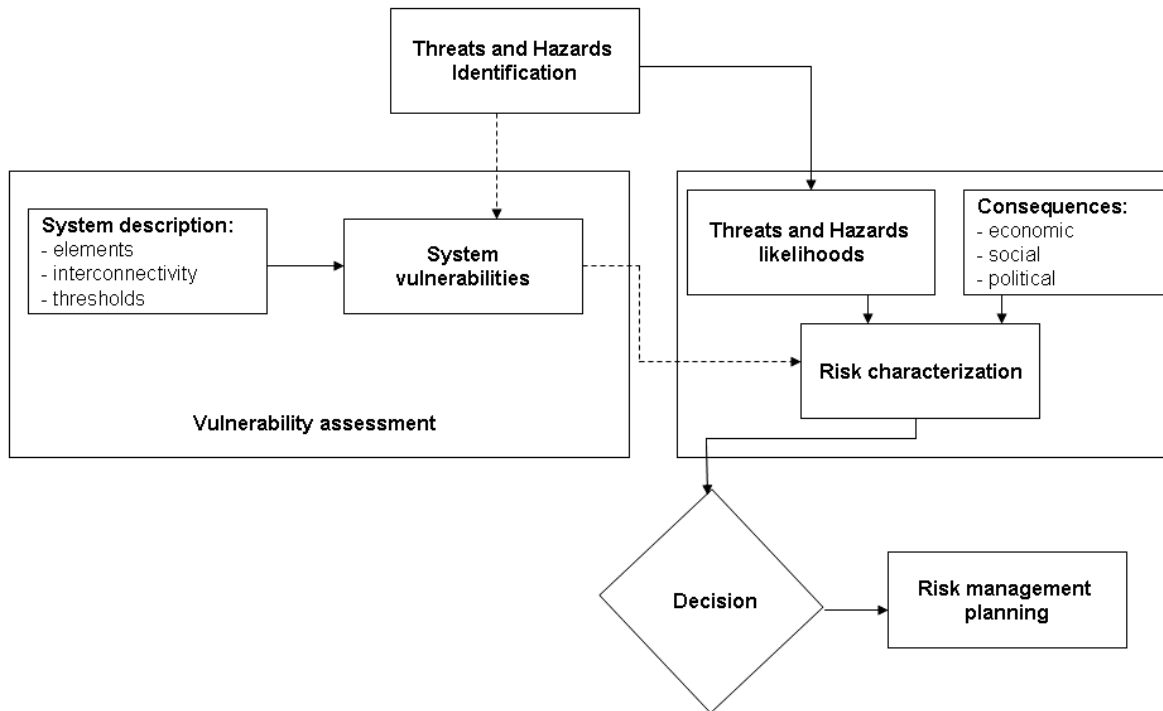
Threats and Hazards Identification

System description:
- elements
- interconnectivity
- thresholds

System vulnerabilities

Vulnerability assessment

Threats and Hazards likelihoods

Consequences:
- economic
- social
- political

Risk characterization

Decision

Risk management planning